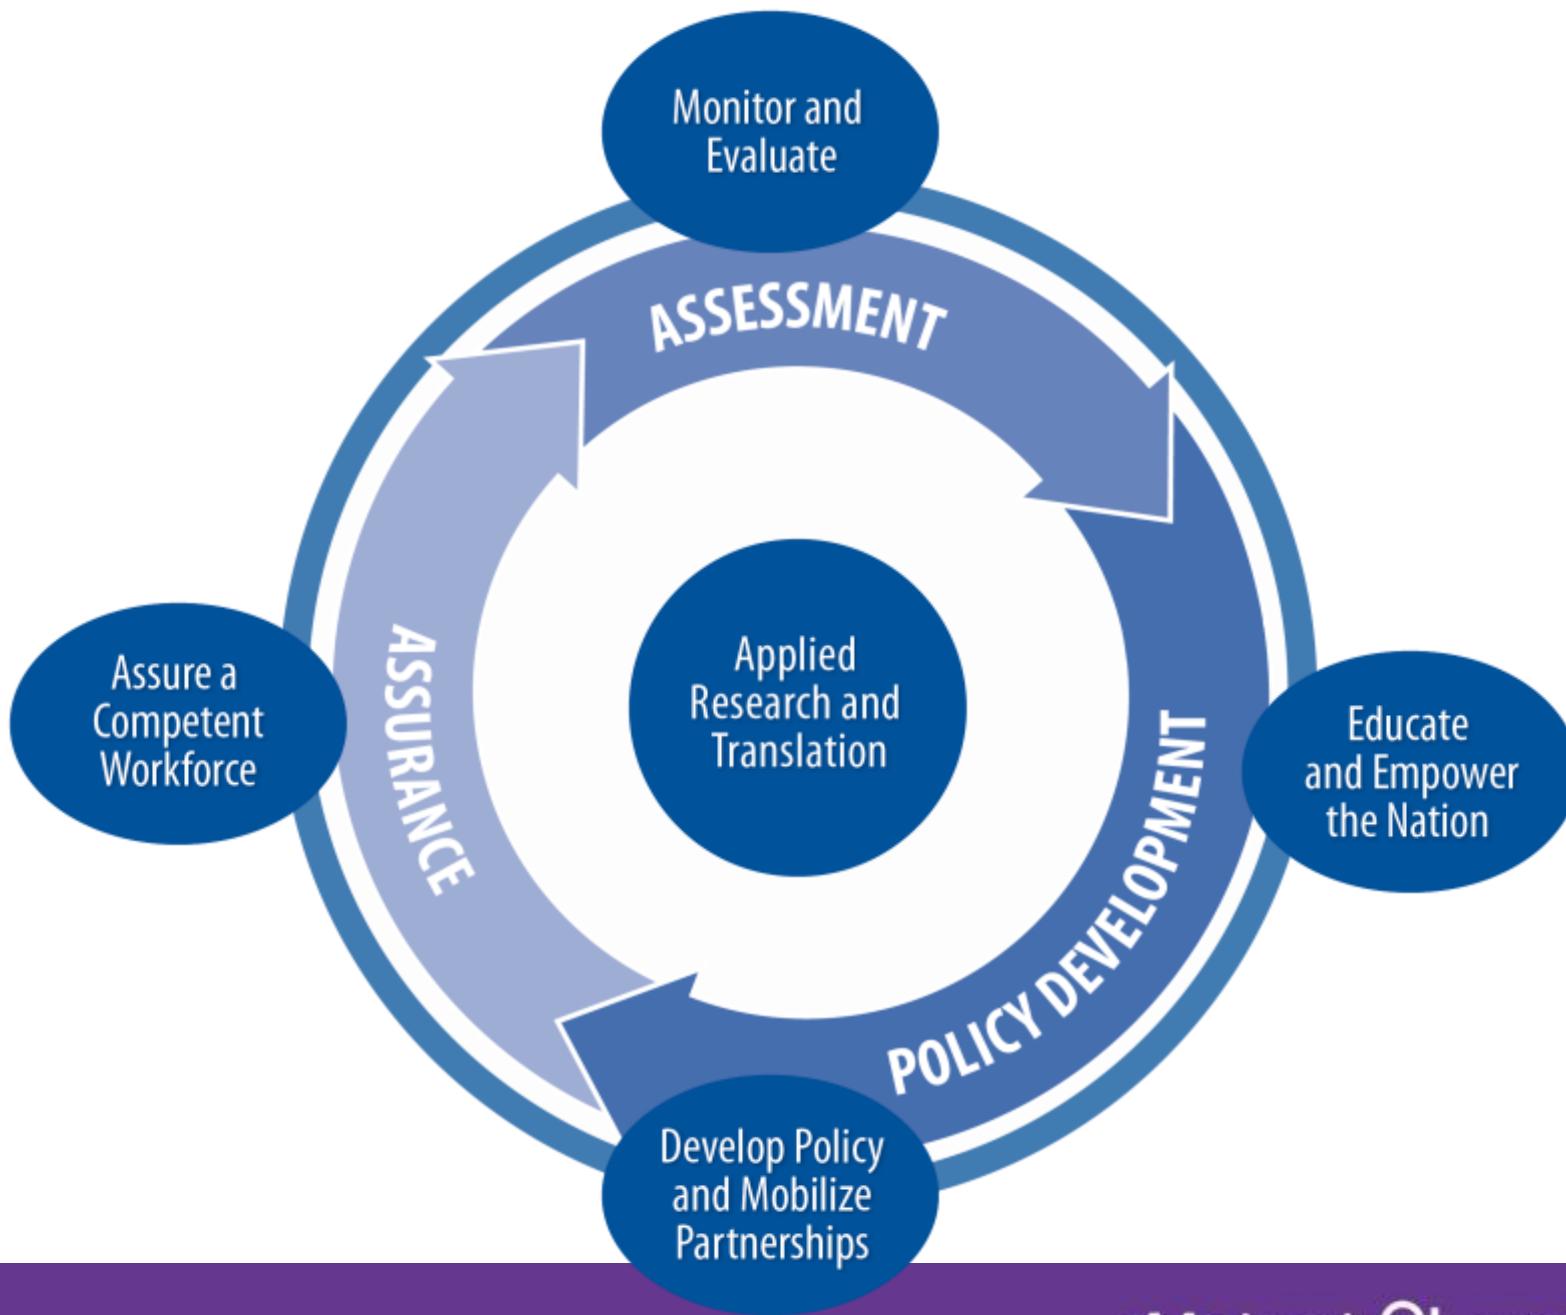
Monitor and Evaluate

ASSESSMENT

Assure a Competent Workforce

ASSURANCE

Applied Research and Translation

POLICY DEVELOPMENT

Educate and Empower the Nation

Develop Policy and Mobilize Partnerships

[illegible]